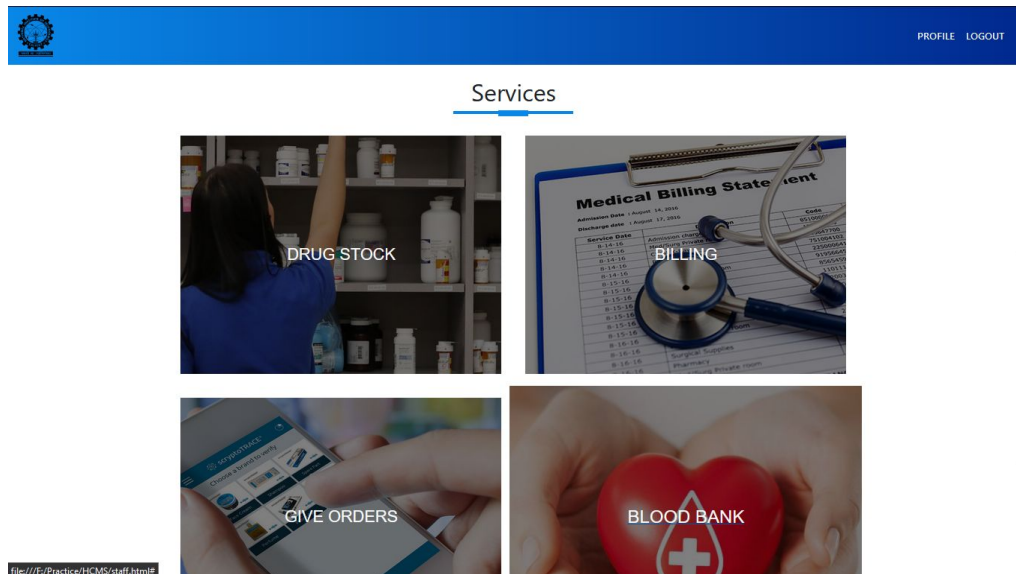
PROFILE LOGOUT

Services

DRUG STOCK

Medical Billing Statement

Admission Date : August 14, 2016
Discharge date : August 17, 2016

Service Date

Code

BILLING

GIVE ORDERS

BLOOD BANK

file:///F:/Practice/HCMS/staff.html#